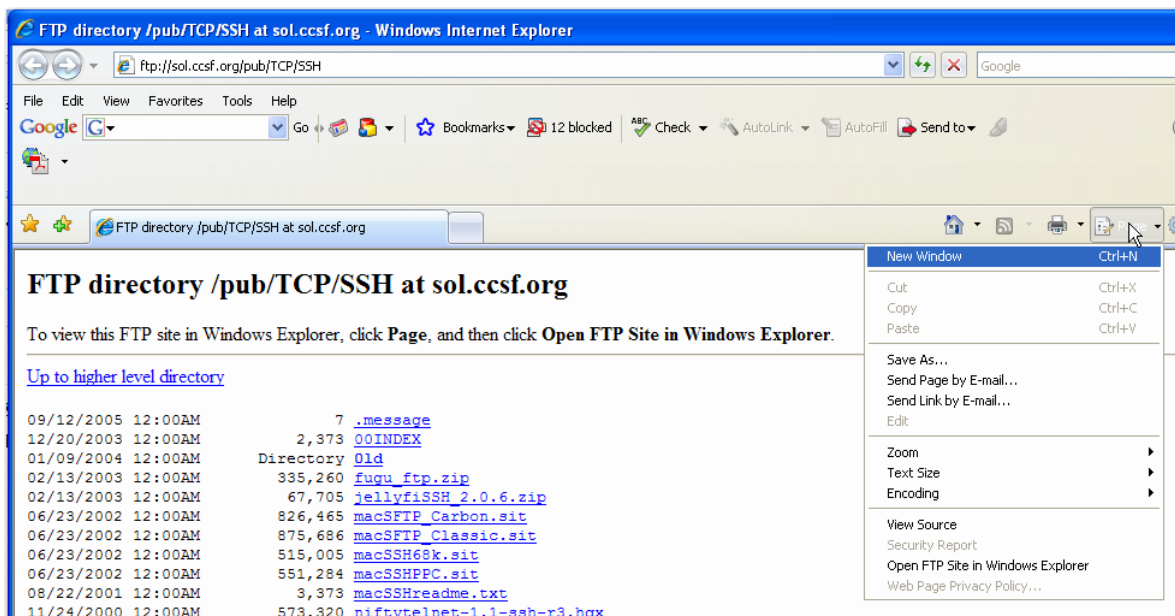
FTP directory /pub/TCP/SSH at sol.ccsf.org - Windows Internet Explorer

ftp://sol.ccsf.org/pub/TCP/SSH

Google

File Edit View Favorites Tools Help

Google G Go Bookmarks 12 blocked Check AutoLink AutoFill Send to

FTP directory /pub/TCP/SSH at sol.ccsf.org

New Window Ctrl+N
Cut Ctrl+X
Copy Ctrl+C
Paste Ctrl+V
Save As...
Send Page by E-mail...
Send Link by E-mail...
Edit
Zoom
Text Size
Encoding
View Source
Security Report
Open FTP Site in Windows Explorer
Web Page Privacy Policy...

FTP directory /pub/TCP/SSH at sol.ccsf.org

To view this FTP site in Windows Explorer, click Page, and then click Open FTP Site in Windows Explorer.

Up to higher level directory

09/12/2005 12:00AM 7 .message
12/20/2003 12:00AM 2,373 00INDEX
01/09/2004 12:00AM Directory Old
02/13/2003 12:00AM 335,260 fugu_ftp.zip
02/13/2003 12:00AM 67,705 jellyfiSSH_2.0.6.zip
06/23/2002 12:00AM 826,465 macSFTP_Carbon.sit
06/23/2002 12:00AM 875,686 macSFTP_Classic.sit
06/23/2002 12:00AM 515,005 macSSH68k.sit
06/23/2002 12:00AM 551,284 macSSHPPC.sit
08/22/2001 12:00AM 3,373 macSSHreadme.txt
11/24/2000 12:00AM 573,320 niftytelnet-1.1-ssh-r3.hqx